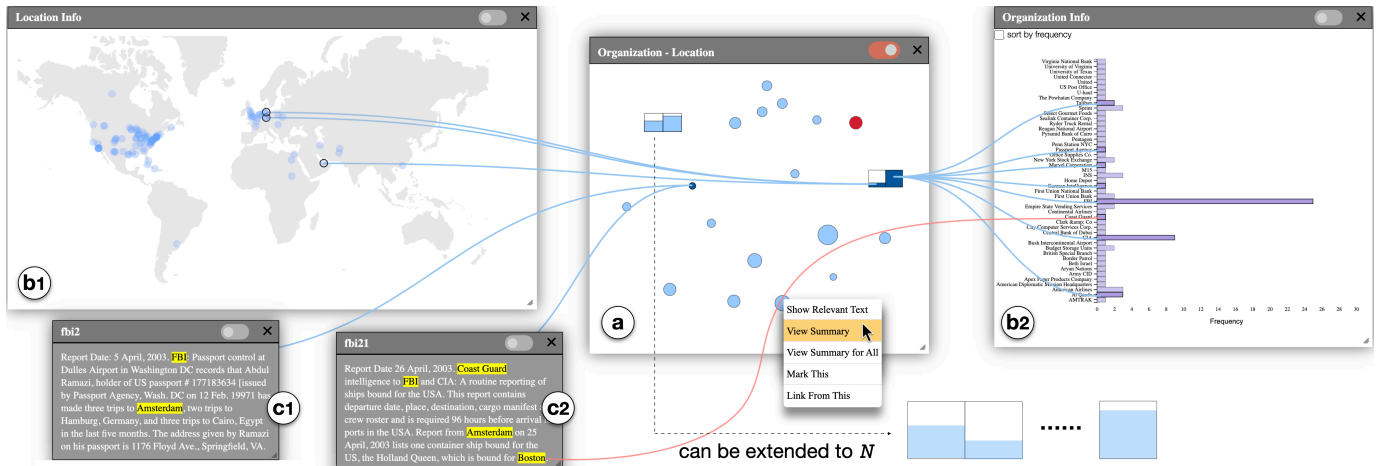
Location Info ✕

b1

Organization - Location ✕

a

Show Relevant Text
View Summary
View Summary for All
Mark This
Link From This

Organization Info ✕
sort by frequency

Virginia National Bank
University of Virginia
University of Texas
United Connector
United
US Post Office
U-haul
The Powhatan Company
Tailors
Sprint
Select Gourmet Foods
Seaside Container Corp.
Ryder Truck Rental
Reagan National Airport
Pyramid Bank of Cairo
Pentagon
Penn Station NYC
Passport Agency
Office Supplies Co.
New York Stock Exchange
Marvel Corporation
MI5
INS
Home Depot
German Intelligence
First Union National Bank
First Union Bank
FBI
Empire State Vending Services
Continental Airlines
Coast Guard
Clark Ramp Co
City Computer Services Corp.
Central Bank of Dubai
CIA
Bush Intercontinental Airport
Budget Storage Units
British Special Branch
Border Patrol
Beth Israel
Aryan Nations
Army CID
Apex Paper Products Company
American Diplomatic Services Headquarters
American Airlines
Al Qaeda
AMTRAK

0 2 4 6 8 10 12 14 16 18 20 22 24 26 28 30
Frequency

b2

fbi2 ✕
Report Date: 5 April, 2003. FBI. Passport control at Dulles Airport in Washington DC records that Abdul Ramazi, holder of US passport # 177183634 [issued by Passport Agency, Wash. DC on 12 Feb. 19971 has made three trips to Amsterdam, two trips to Hamburg, Germany, and three trips to Cairo, Egypt in the last five months. The address given by Ramazi on his passport is 1176 Floyd Ave., Springfield, VA.

c1

fbi21 ✕
Report Date 26 April, 2003. Coast Guard intelligence to FBI and CIA: A routine reporting of ships bound for the USA. This report contains departure date, place, destination, cargo manifest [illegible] crew roster and is required 96 hours before arrival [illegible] ports in the USA. Report from Amsterdam on 25 April, 2003 lists one container ship bound for the US, the Holland Queen, which is bound for Boston.

c2

can be extended to $N$